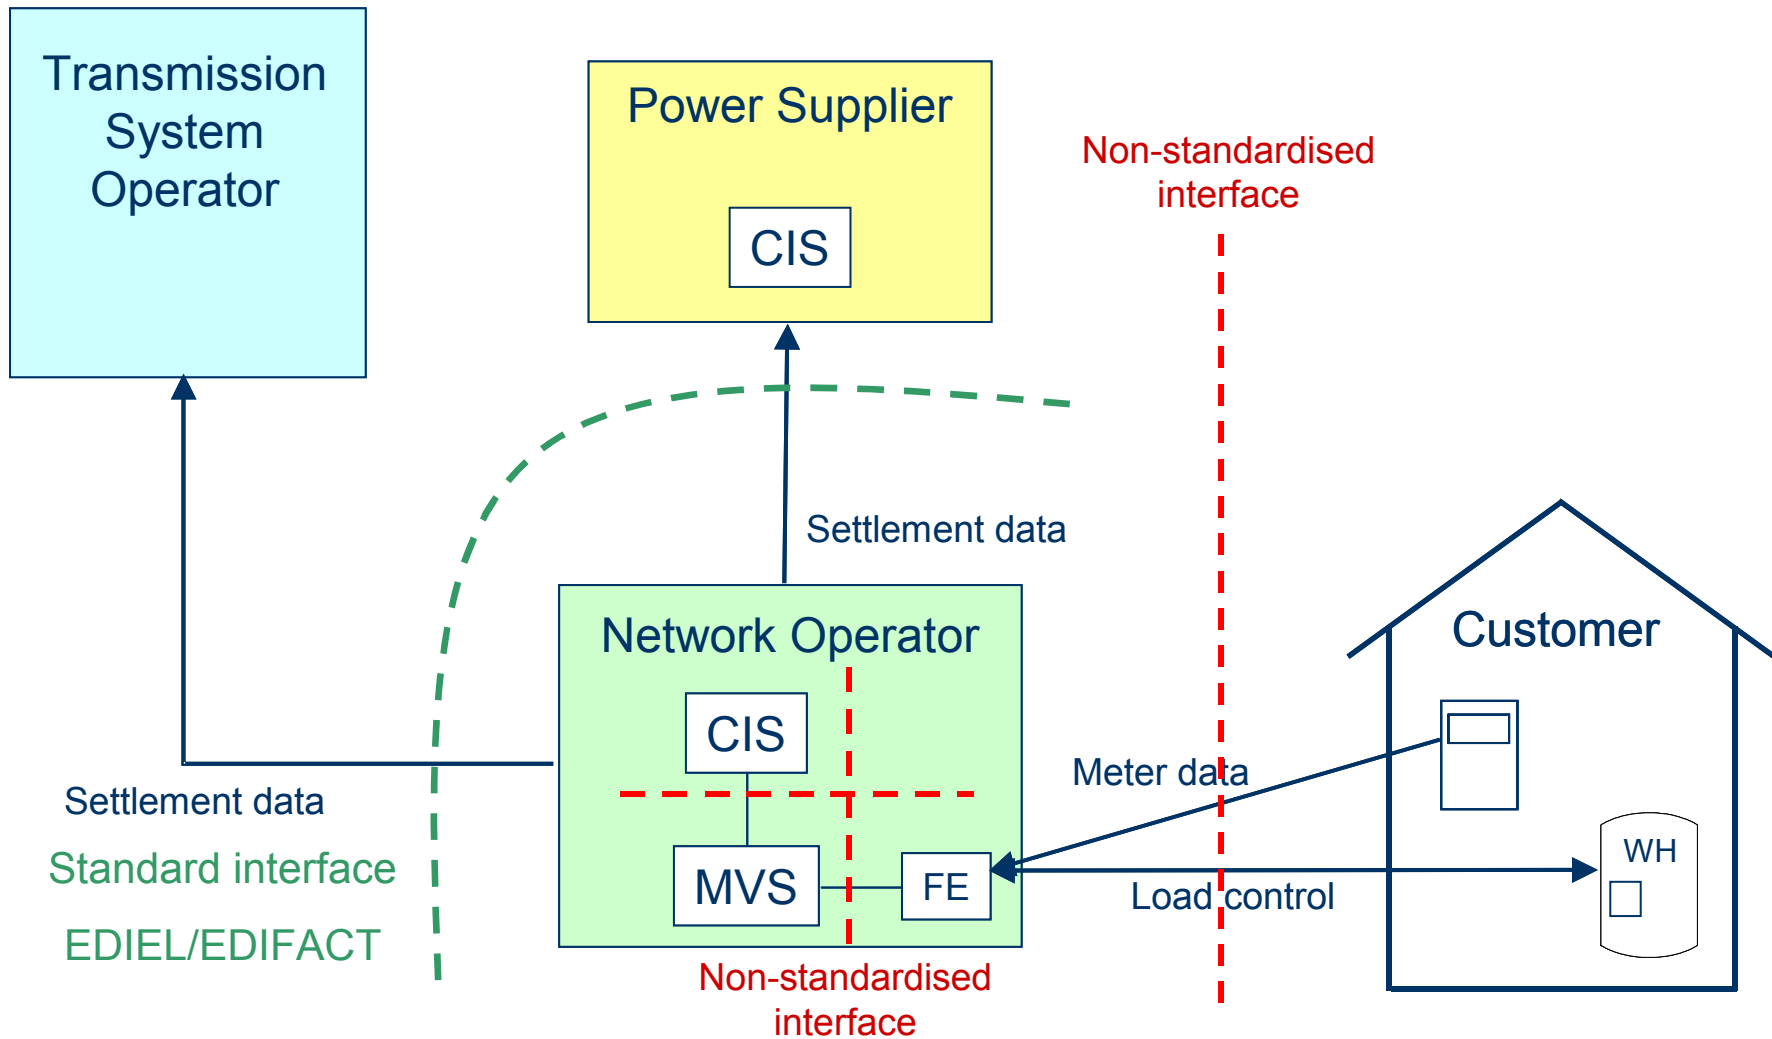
Transmission System Operator

Power Supplier

CIS

Non-standardised interface

Settlement data

Network Operator

CIS

MVS

FE

Customer

Meter data

WH

Load control

Settlement data

Standard interface

EDIEL/EDIFACT

Non-standardised interface